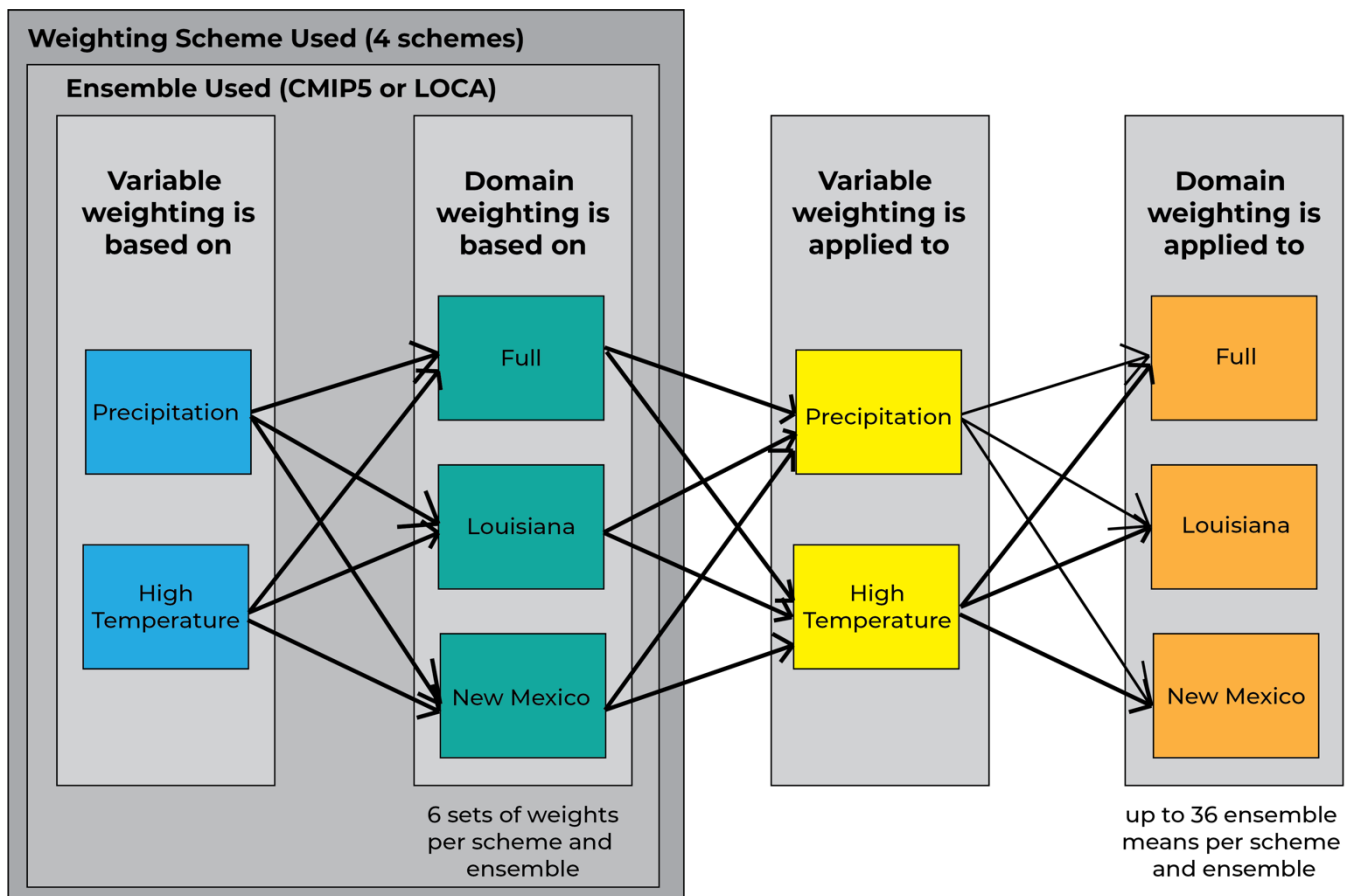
Weighting Scheme Used (4 schemes)

Ensemble Used (CMIP5 or LOCA)

Variable weighting is based on

Precipitation

High Temperature

Domain weighting is based on

Full

Louisiana

New Mexico

6 sets of weights per scheme and ensemble

Variable weighting is applied to

Precipitation

High Temperature

Domain weighting is applied to

Full

Louisiana

New Mexico

up to 36 ensemble means per scheme and ensemble